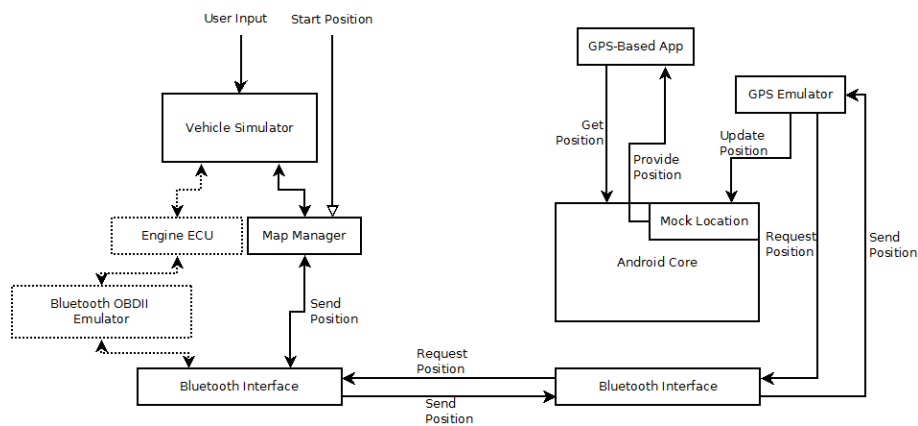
User Input
Start Position
Vehicle Simulator
Engine ECU
Map Manager
Bluetooth OBDII Emulator
Send Position
Bluetooth Interface
Request Position
Send Position
GPS-Based App
GPS Emulator
Get Position
Provide Position
Update Position
Mock Location
Android Core
Request Position
Send Position
Bluetooth Interface